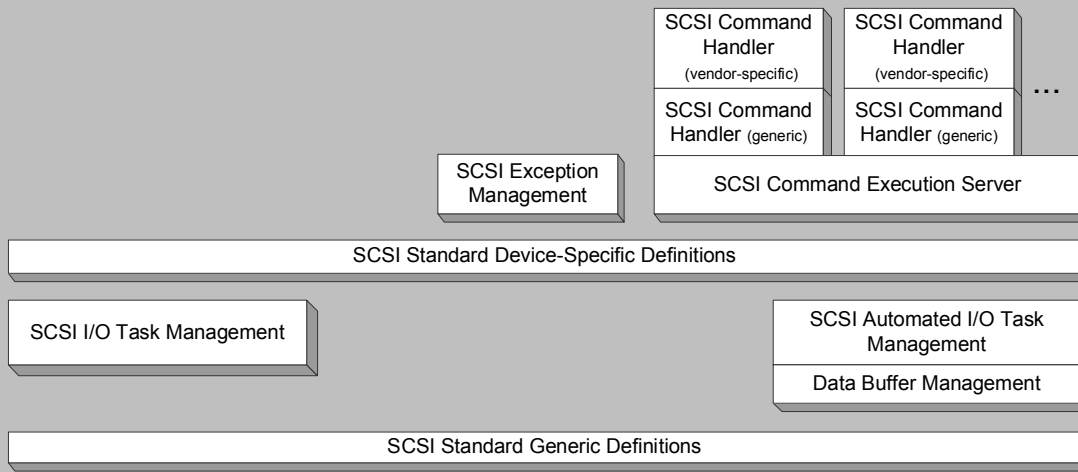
SCSI Command Handler (vendor-specific)

SCSI Command Handler (generic)

SCSI Command Handler (vendor-specific)

SCSI Command Handler (generic)

...

SCSI Exception Management

SCSI Command Execution Server

SCSI Standard Device-Specific Definitions

SCSI I/O Task Management

SCSI Automated I/O Task Management

Data Buffer Management

SCSI Standard Generic Definitions